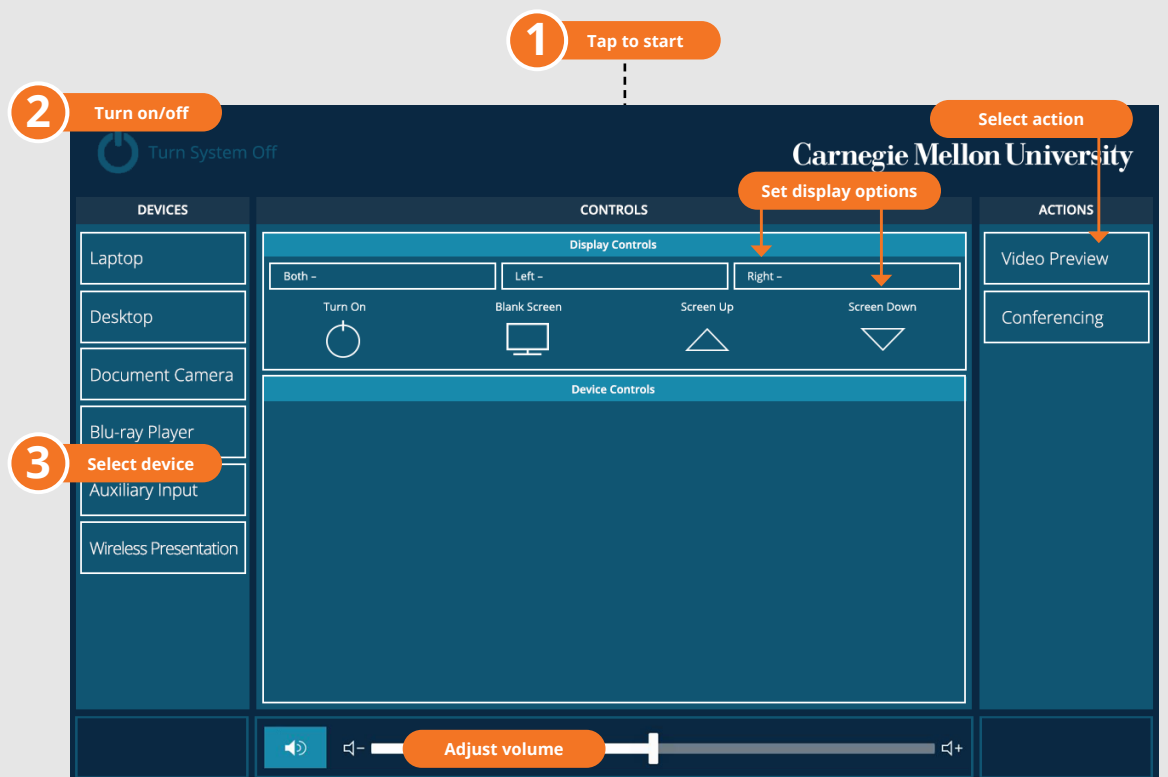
1 Tap to start

2 Turn on/off

Turn System Off

Select action

Carnegie Mellon University

Set display options

DEVICES

CONTROLS

ACTIONS

Laptop

Desktop

Document Camera

Blu-ray Player

3 Select device

Auxiliary Input

Wireless Presentation

Display Controls

Both –

Left –

Right –

Turn On

Blank Screen

Screen Up

Screen Down

Device Controls

Video Preview

Conferencing

Adjust volume